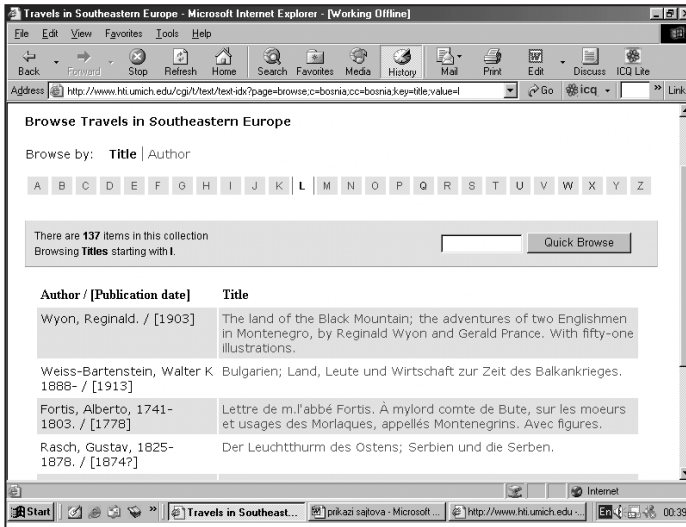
Travels in Southeastern Europe - Microsoft Internet Explorer - [Working Offline]

File Edit View Favorites Tools Help

Back Forward Stop Refresh Home Search Favorites Media History Mail Print Edit Discuss ICQ Lite

Address http://www.hti.umich.edu/cgi/t/text/text-idx?page=browse;c=bosnia;cc=bosnia;key=title;value=l Go icq Links

Browse Travels in Southeastern Europe

Browse by: Title | Author

A B C D E F G H I J K L M N O P Q R S T U V W X Y Z

There are 137 items in this collection
Browsing Titles starting with l.

Quick Browse

| Author / [Publication date] | Title |
|---|---|
| Wyon, Reginald. / [1903] | The land of the Black Mountain; the adventures of two Englishmen in Montenegro, by Reginald Wyon and Gerald Prance. With fifty-one illustrations. |
| Weiss-Bartenstein, Walter K 1888- / [1913] | Bulgarien; Land, Leute und Wirtschaft zur Zeit des Balkankrieges. |
| Fortis, Alberto, 1741-1803. / [1778] | Lettre de m.l'abbé Fortis. À mylord comte de Bute, sur les moeurs et usages des Morlaques, appellés Montenegrins. Avec figures. |
| Rasch, Gustav, 1825-1878. / [1874?] | Der Leuchtthurm des Ostens; Serbien und die Serben. |

Internet

Start Travels in Southeast... prikazi sajtova - Microsoft ... http://www.hti.umich.edu -... En 00:39